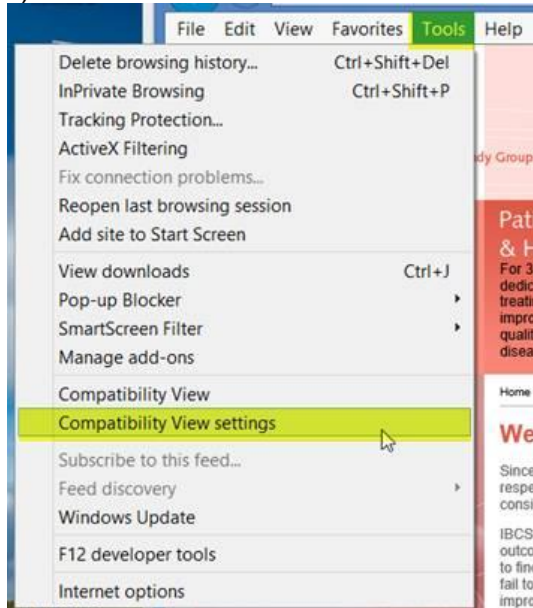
File Edit View Favorites Tools Help

Delete browsing history... Ctrl+Shift+Del
InPrivate Browsing Ctrl+Shift+P
Tracking Protection...
ActiveX Filtering
Fix connection problems...
Reopen last browsing session
Add site to Start Screen

View downloads Ctrl+J
Pop-up Blocker
SmartScreen Filter
Manage add-ons

Compatibility View
Compatibility View settings

Subscribe to this feed...
Feed discovery
Windows Update

F12 developer tools

Internet options

dy Group

Pat
& H
For 3
dedic
treati
impro
qualit
disea

Home

We

Since
respe
consi

IBCS
outco
to fin
fail to
impro